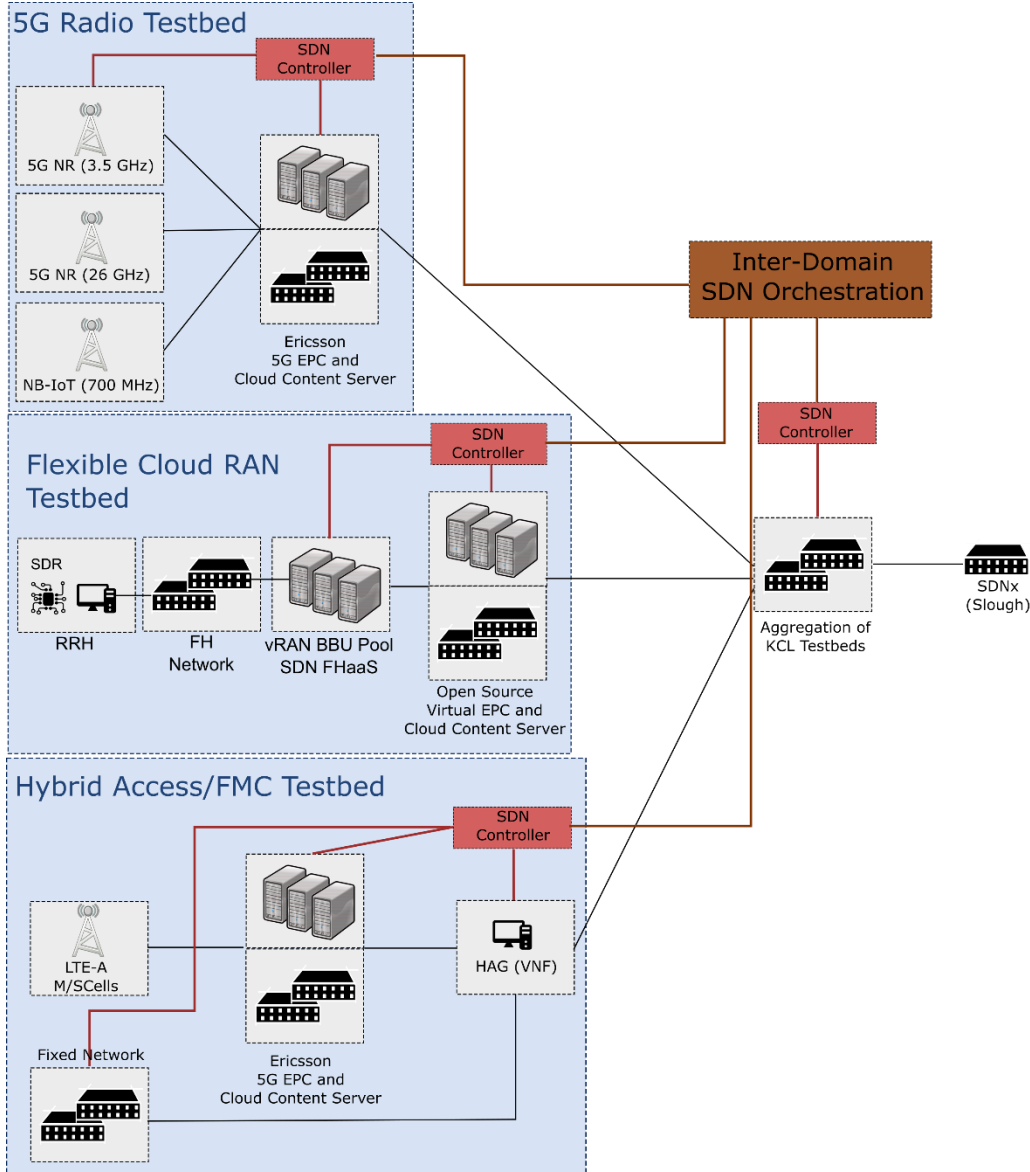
5G Radio Testbed

SDN Controller

5G NR (3.5 GHz)

5G NR (26 GHz)

NB-IoT (700 MHz)

Ericsson 5G EPC and Cloud Content Server

Inter-Domain SDN Orchestration

Flexible Cloud RAN Testbed

SDN Controller

SDN Controller

SDR

RRH

FH Network

vRAN BBU Pool SDN FHaaS

Open Source Virtual EPC and Cloud Content Server

Aggregation of KCL Testbeds

SDNx (Slough)

Hybrid Access/FMC Testbed

SDN Controller

LTE-A M/SCells

HAG (VNF)

Fixed Network

Ericsson 5G EPC and Cloud Content Server